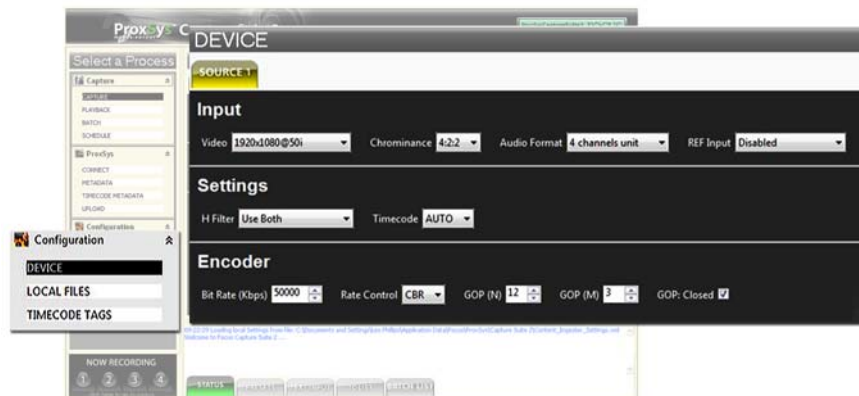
ProxSys C

Select a Process

Capture
CAPTURE
PLAYBACK
BATCH
SCHEDULE

ProxSys
CONNECT
METADATA
TIMECODE METADATA
UPLOAD

Configuration

DEVICE

SOURCE 1

Input

Video 1920x1080@50i
Chrominance 4:2:2
Audio Format 4 channels unit
REF Input Disabled

Settings

H Filter Use Both
Timecode AUTO

Encoder

Bit Rate (Kbps) 50000
Rate Control CBR
GOP (N) 12
GOP (M) 3
GOP: Closed

Configuration
DEVICE
LOCAL FILES
TIMECODE TAGS

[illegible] Loading local Settings from file: C:\Documents and Settings\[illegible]\Application Data\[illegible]\ProxSys\Capture Suite 2\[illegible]
Welcome to Proxsys Capture Suite 2 ...

NOW RECORDING
1 2 3 4

STATUS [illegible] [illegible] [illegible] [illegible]